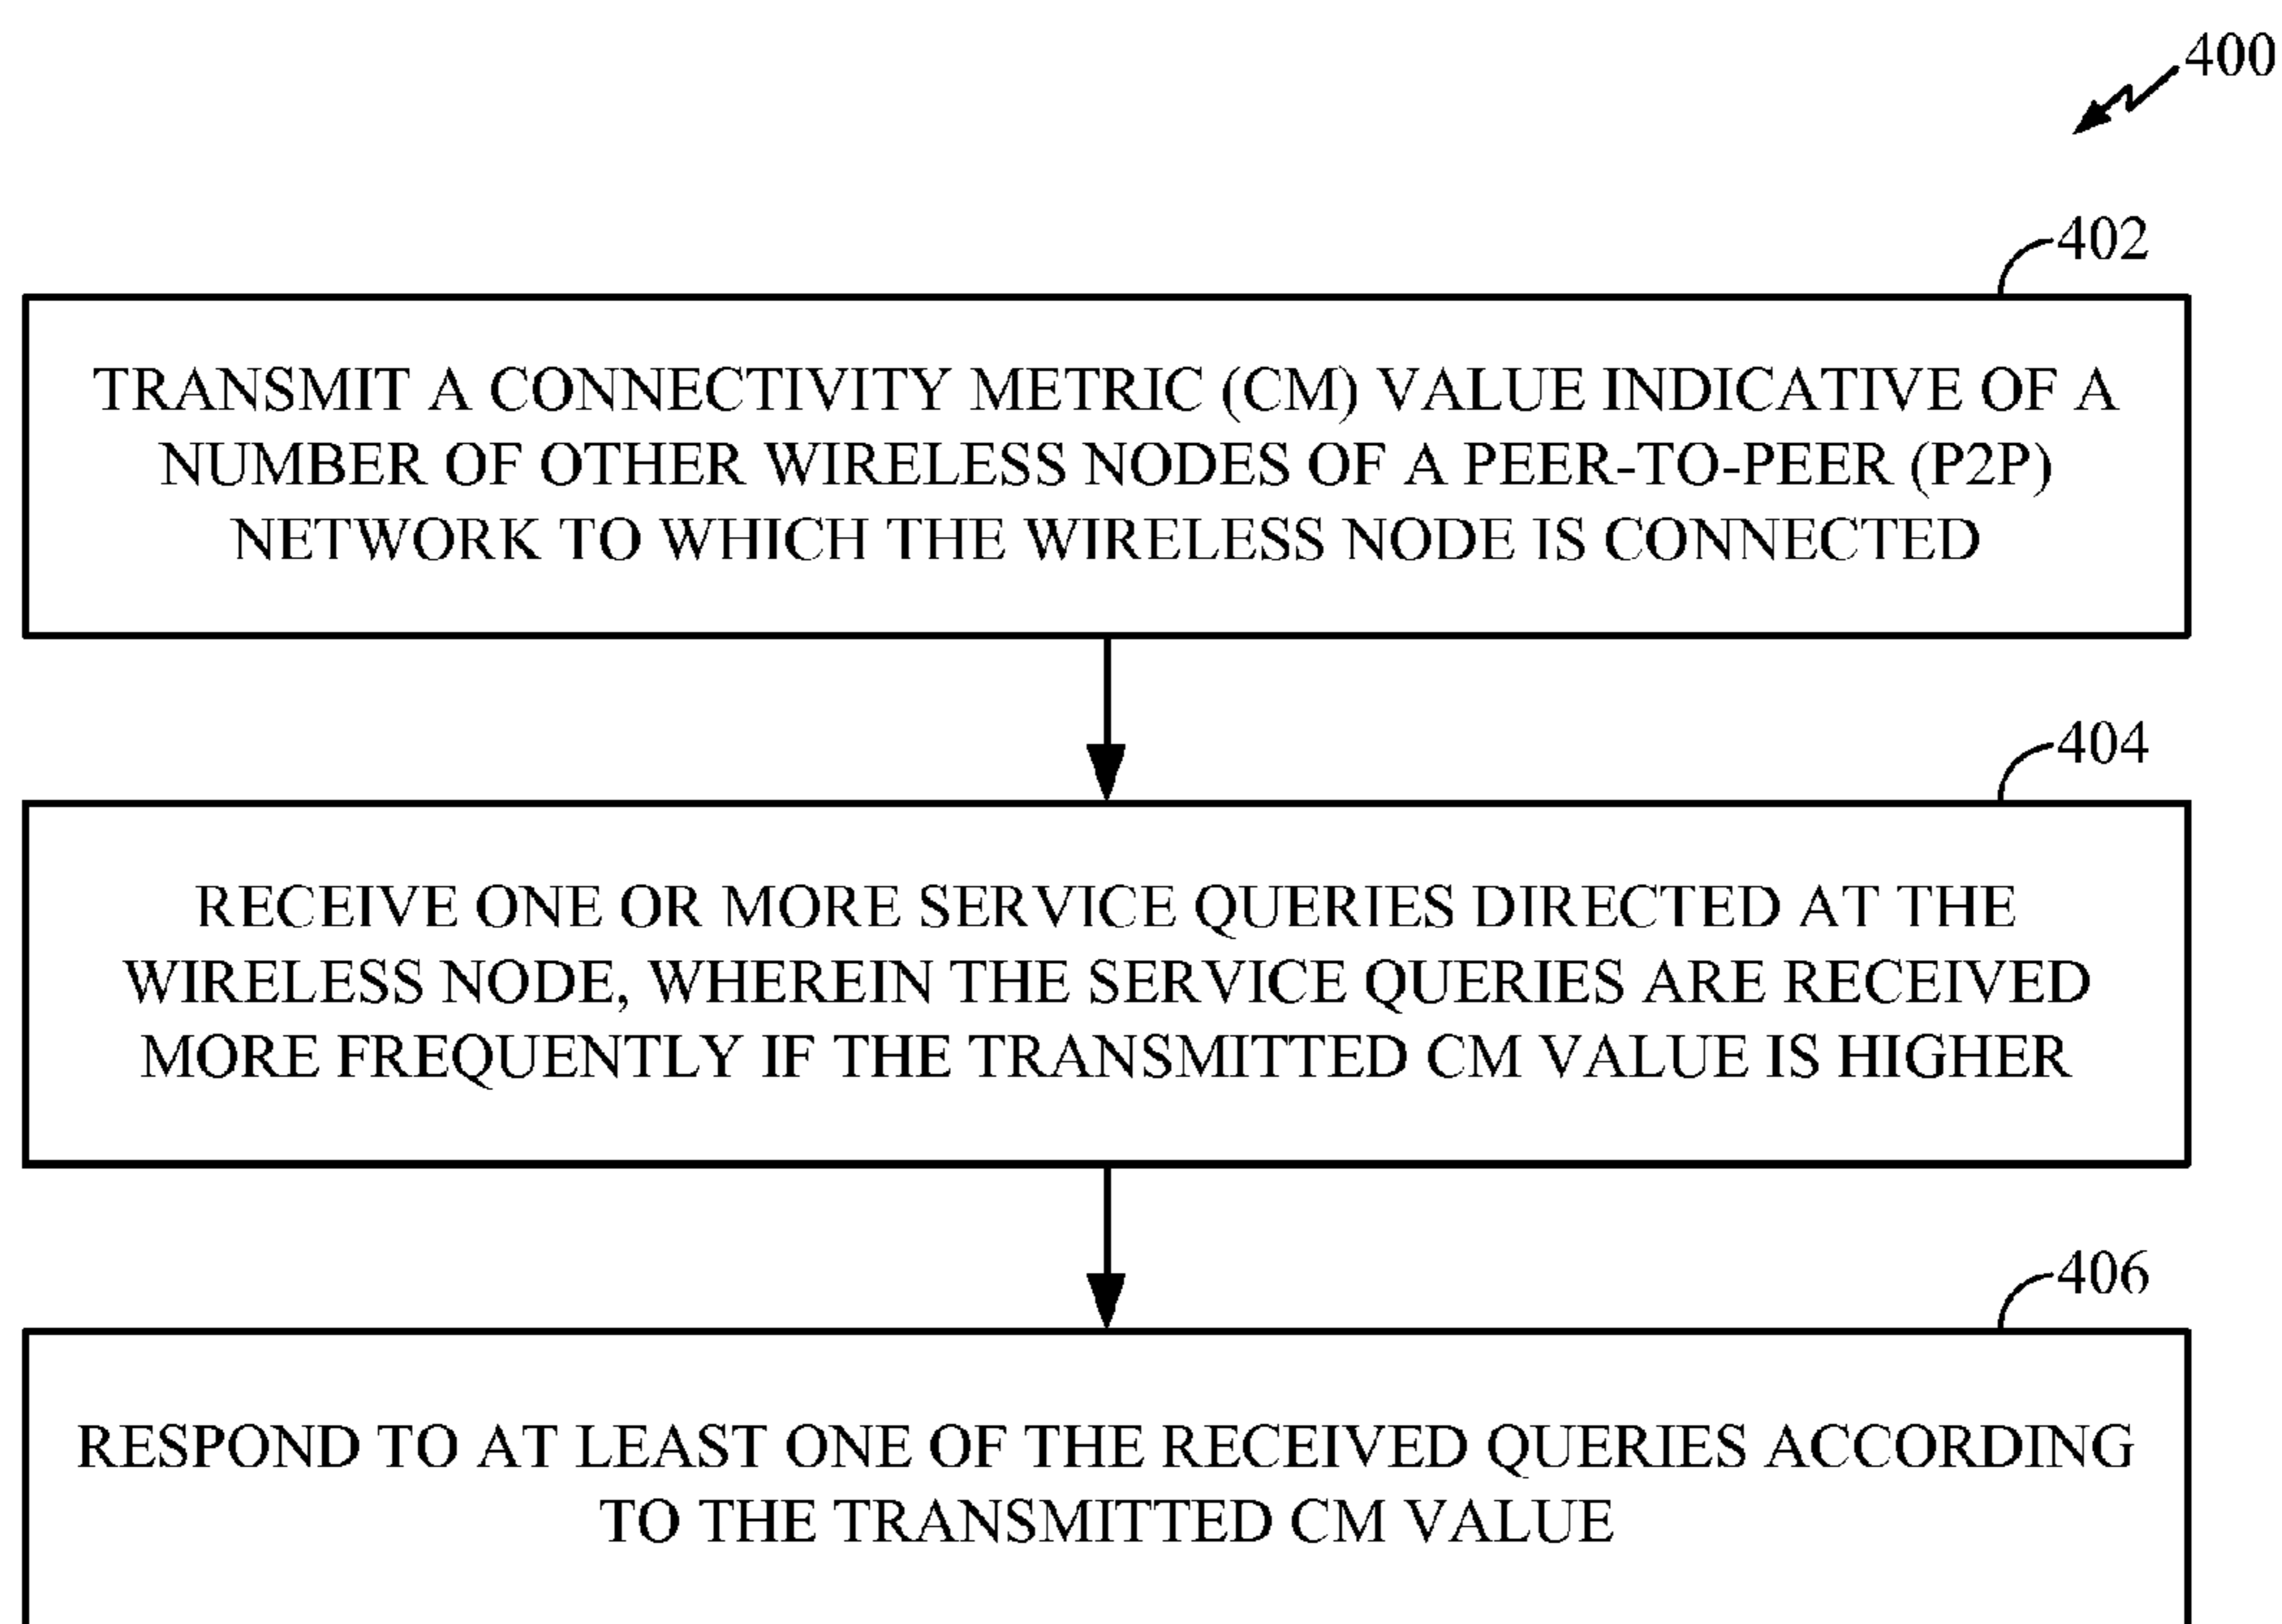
400

402

TRANSMIT A CONNECTIVITY METRIC (CM) VALUE INDICATIVE OF A NUMBER OF OTHER WIRELESS NODES OF A PEER-TO-PEER (P2P) NETWORK TO WHICH THE WIRELESS NODE IS CONNECTED

404

RECEIVE ONE OR MORE SERVICE QUERIES DIRECTED AT THE WIRELESS NODE, WHEREIN THE SERVICE QUERIES ARE RECEIVED MORE FREQUENTLY IF THE TRANSMITTED CM VALUE IS HIGHER

406

RESPOND TO AT LEAST ONE OF THE RECEIVED QUERIES ACCORDING TO THE TRANSMITTED CM VALUE